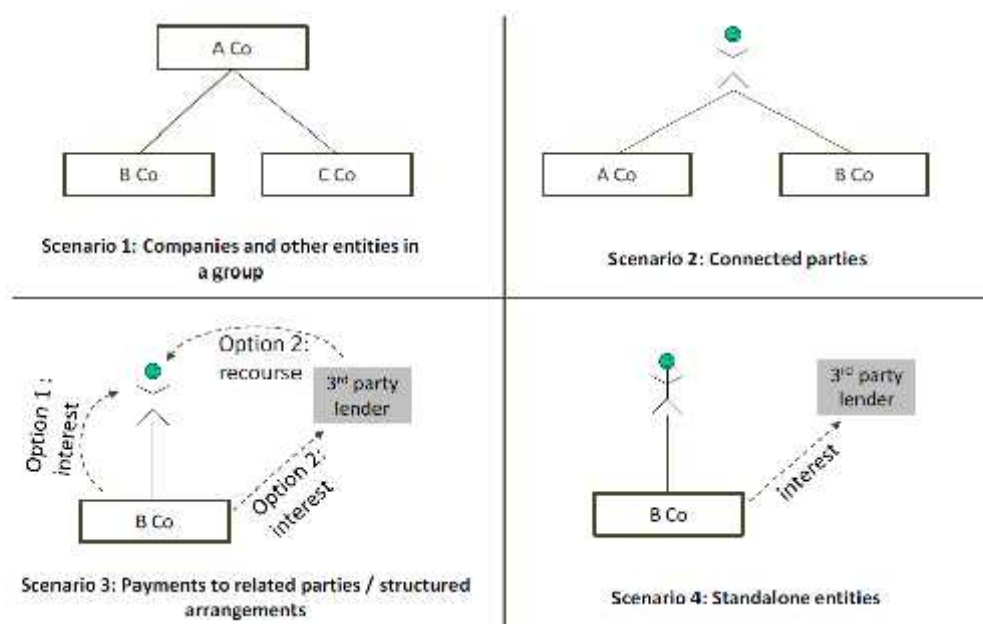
A Co

B Co

C Co

Scenario 1: Companies and other entities in a group

A Co

B Co

Scenario 2: Connected parties

Option 2: recourse

3rd party lender

Option 1: interest

Option 2: interest

B Co

Scenario 3: Payments to related parties / structured arrangements

3rd party lender

interest

B Co

Scenario 4: Standalone entities